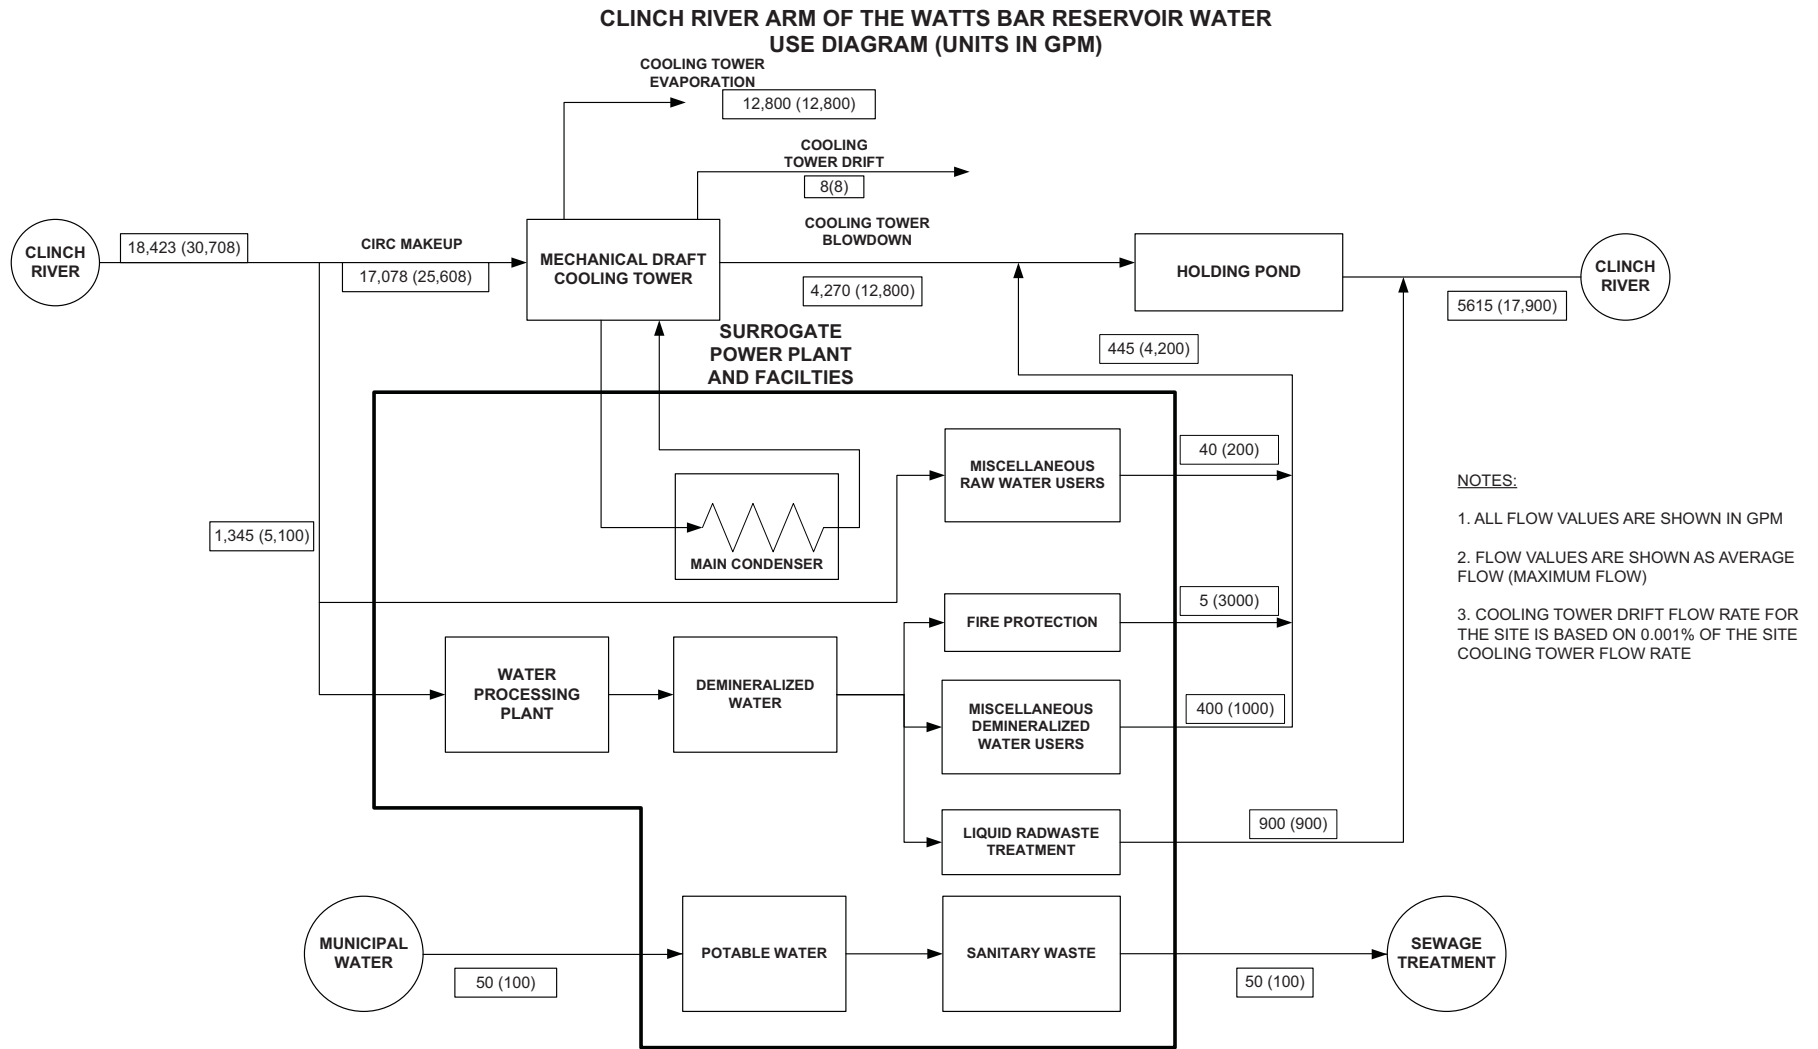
CLINCH RIVER ARM OF THE WATTS BAR RESERVOIR WATER USE DIAGRAM (UNITS IN GPM)

COOLING TOWER EVAPORATION

12,800 (12,800)

COOLING TOWER DRIFT

8(8)

CLINCH RIVER

18,423 (30,708)

CIRC MAKEUP

17,078 (25,608)

MECHANICAL DRAFT COOLING TOWER

COOLING TOWER BLOWDOWN

4,270 (12,800)

HOLDING POND

CLINCH RIVER

5615 (17,900)

445 (4,200)

SURROGATE POWER PLANT AND FACILTIES

MISCELLANEOUS RAW WATER USERS

40 (200)

MAIN CONDENSER

1,345 (5,100)

NOTES:

1. ALL FLOW VALUES ARE SHOWN IN GPM

2. FLOW VALUES ARE SHOWN AS AVERAGE FLOW (MAXIMUM FLOW)

3. COOLING TOWER DRIFT FLOW RATE FOR THE SITE IS BASED ON 0.001% OF THE SITE COOLING TOWER FLOW RATE

FIRE PROTECTION

5 (3000)

WATER PROCESSING PLANT

DEMINERALIZED WATER

MISCELLANEOUS DEMINERALIZED WATER USERS

400 (1000)

LIQUID RADWASTE TREATMENT

900 (900)

MUNICIPAL WATER

50 (100)

POTABLE WATER

SANITARY WASTE

50 (100)

SEWAGE TREATMENT